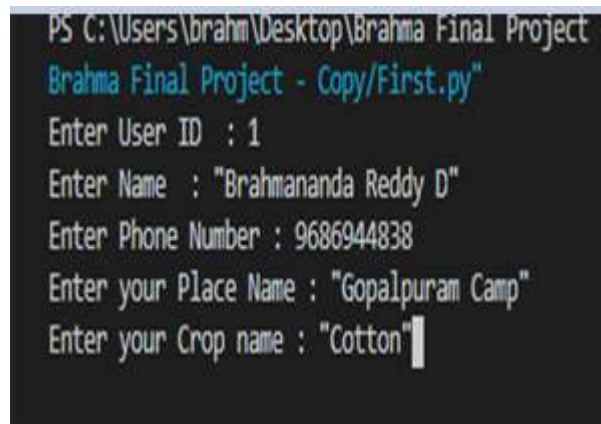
PS C:\Users\brahm\Desktop\Brahma Final Project
Brahma Final Project - Copy/First.py"
Enter User ID : 1
Enter Name : "Brahmananda Reddy D"
Enter Phone Number : 9686944838
Enter your Place Name : "Gopalpuram Camp"
Enter your Crop name : "Cotton"